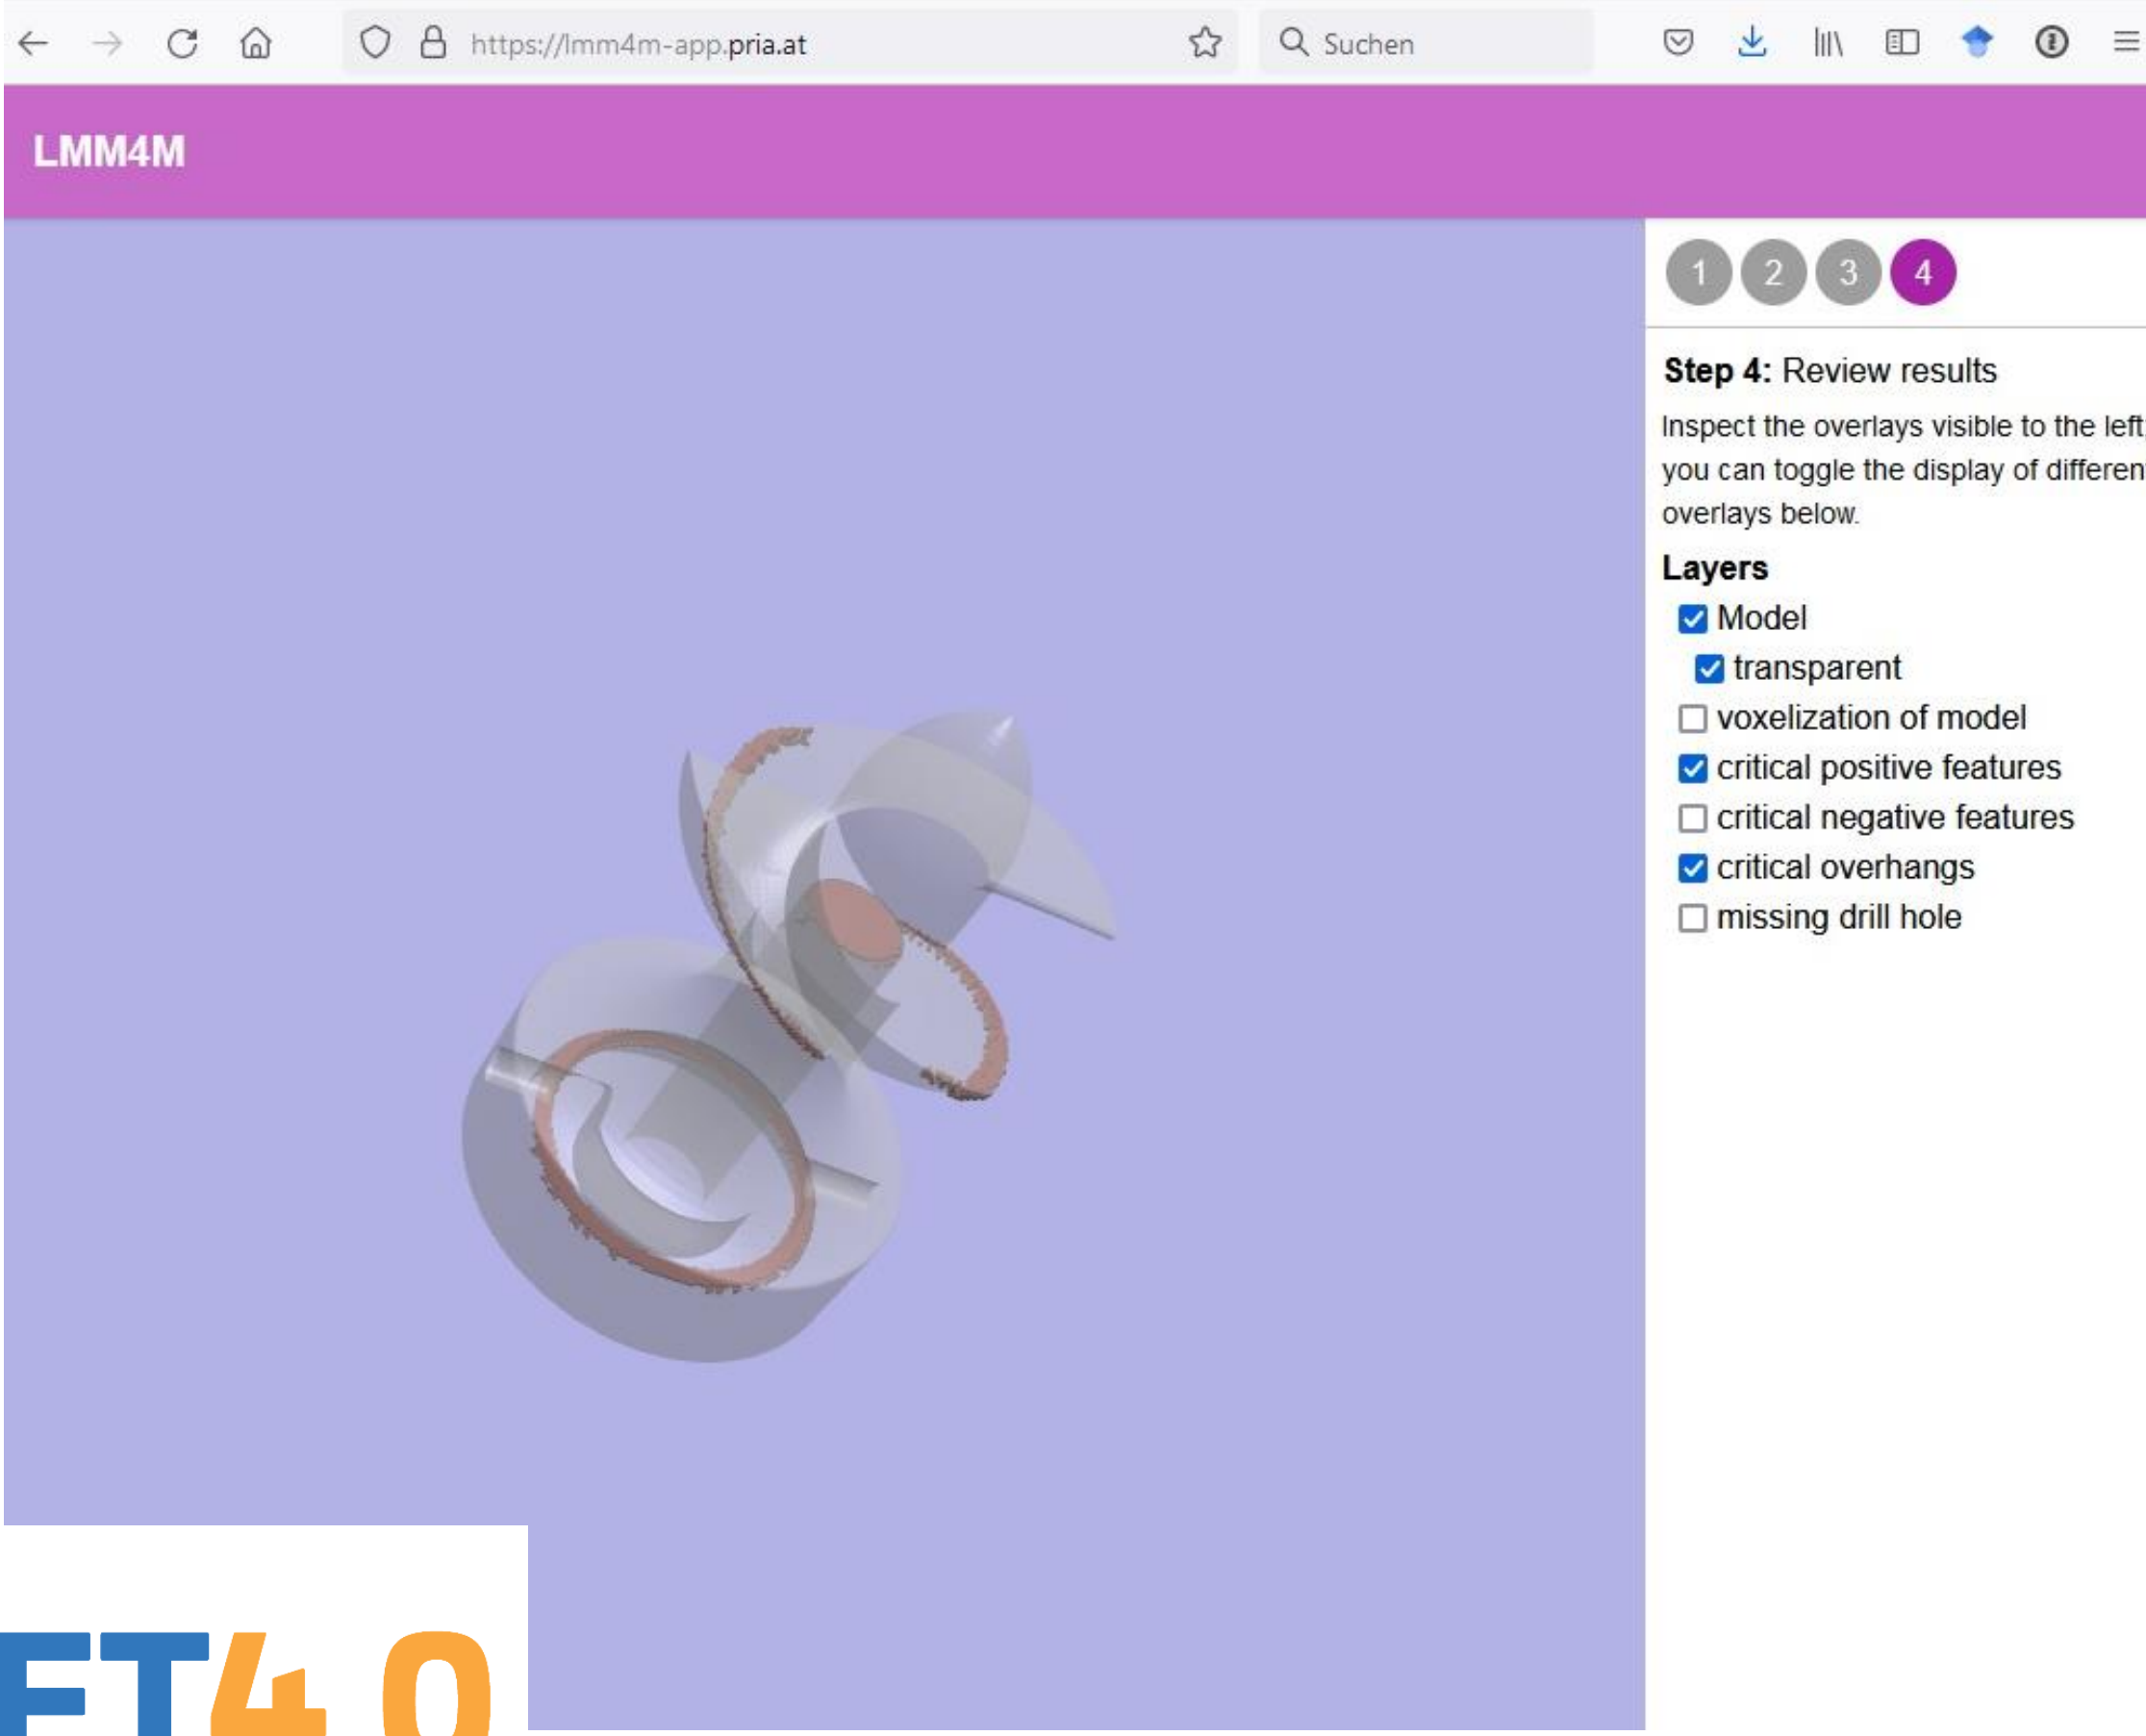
https://lmm4m-app.pria.at

Suchen

LMM4M

1 2 3 4

**Step 4:** Review results

Inspect the overlays visible to the left; you can toggle the display of differen overlays below.

**Layers**

☑ Model
☑ transparent
☐ voxelization of model
☑ critical positive features
☐ critical negative features
☑ critical overhangs
☐ missing drill hole

FT4.0